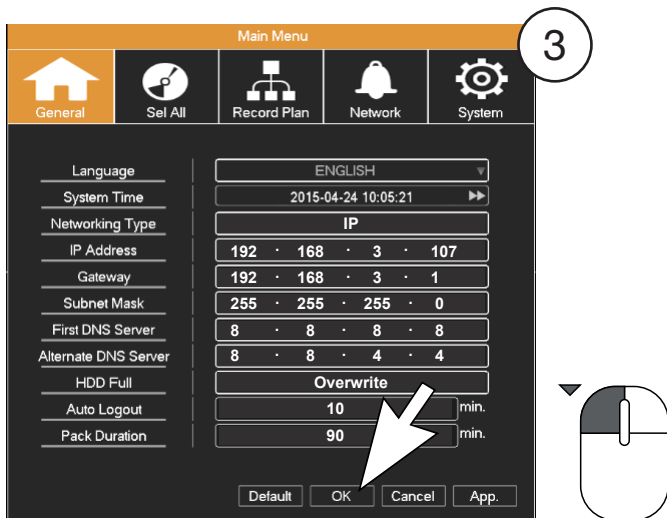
Main Menu

3

General Sel All Record Plan Network System

| | |
|---|---|
| Language | ENGLISH |
| System Time | 2015-04-24 10:05:21 |
| Networking Type | IP |
| IP Address | 192 · 168 · 3 · 107 |
| Gateway | 192 · 168 · 3 · 1 |
| Subnet Mask | 255 · 255 · 255 · 0 |
| First DNS Server | 8 · 8 · 8 · 8 |
| Alternate DNS Server | 8 · 8 · 4 · 4 |
| HDD Full | Overwrite |
| Auto Logout | 10 min. |
| Pack Duration | 90 min. |

Default OK Cancel App.